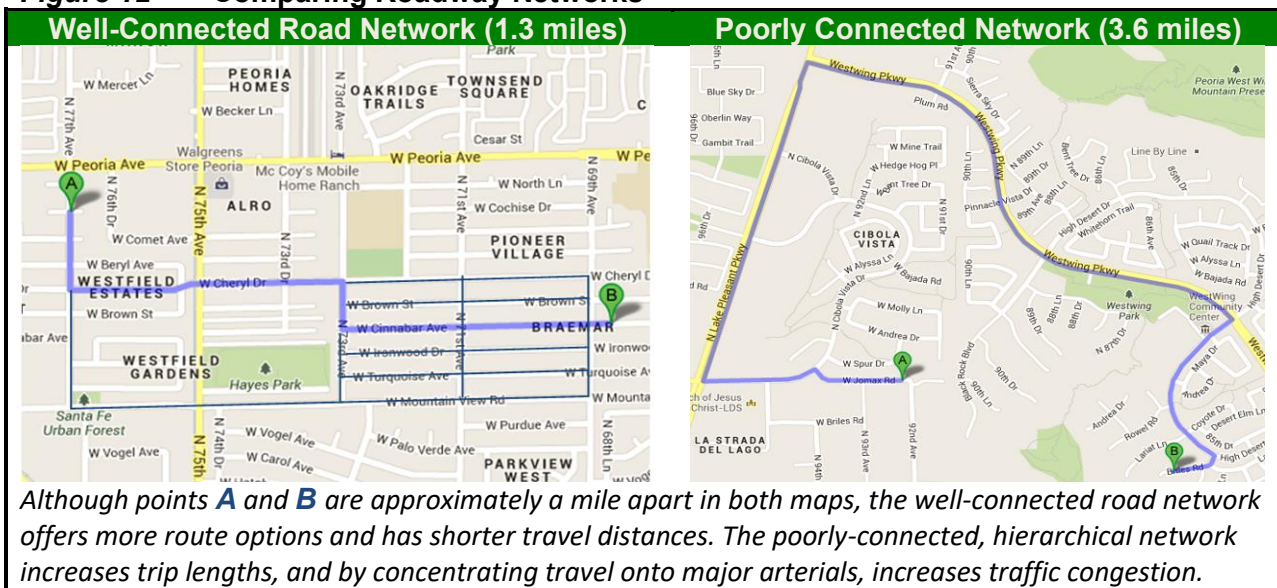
Figure 12 Comparing Roadway Networks

Well-Connected Road Network (1.3 miles)

Poorly Connected Network (3.6 miles)

Park
W Mercer Ln
PEORIA HOMES
OAKRIDGE TRAILS
TOWNSEND SQUARE
N 77th Ave
W Becker Ln
N 73rd Ave
Cesar St
Walgreens Store Peoria
W Peoria Ave
W Peoria Ave
W Pe
Mc Coy's Mobile Home Ranch
A
N 76th Dr
ALRO
N 71st Ave
W North Ln
W Cochise Dr
N 69th Ave
W Comet Ave
N 75th Ave
N 73rd Dr
PIONEER VILLAGE
W Beryl Ave
WESTFIELD ESTATES
W Cheryl Dr
W Cheryl D
W Brown St
W Brown S
B
W Brown St
W Cinnabar Ave
BRAEMAR
N 73rd Ave
N 71st Ave
W Ironwood Dr
W Ironwo
WESTFIELD GARDENS
Hayes Park
W Turquoise Ave
W Turquoise A
W Mountain View Rd
W Mounta
Santa Fe Urban Forest
W Purdue Ave
N 74th Dr
W Vogel Ave
W Palo Verde Ave
N 68th Ln
W Vogel Ave
W Carol Ave
N 75th
PARKVIEW WEST

Westwing Pkwy
91st Av
90th
Peoria West Wi Mountain Prese
Blue Sky Dr
Plum Rd
Sierra Sky Dr
Oberlin Way
Gambit Trail
W Mine Trail
Westwing Pkwy
N Cibola Vista Dr
W Hedge Hog Pl
W 89th Ln
Line By Line
W 89th Dr
Bent Tree Dr
88th Ln
85th Dr
90th Ln
Pinnacle Vista Dr
89th Ave
Tree Dr
91st Dr
High Desert Dr
Whitehorn Trail
CIBOLA VISTA
W Quail Track Dr
Westwing Pkwy
W Alyssa Ln
W Alyssa Ln
W Bajada Rd
W Bajada Rd
N Lake Pleasant Pkwy
90th Ln
Westwing Park
WestWing Community Center
W Molly Ln
89th Dr
88th Ln
88th Dr
W Andrea Dr
N 87th Dr
Maya Dr
A
W Spur Dr
W Jomax Rd
Andrea Dr
ch of Jesus Christ-LDS
W Briles Rd
Andrea Dr
Coyote Dr
Desert Elm Ln
LA STRADA DEL LAGO
Rowel Rd
Lariat Ln
85th Dr
High Desert
B
Briles Rd
N 93rd Ave
92nd Ave
Black Rock Blvd

Although points A and B are approximately a mile apart in both maps, the well-connected road network offers more route options and has shorter travel distances. The poorly-connected, hierarchical network increases trip lengths, and by concentrating travel onto major arterials, increases traffic congestion.